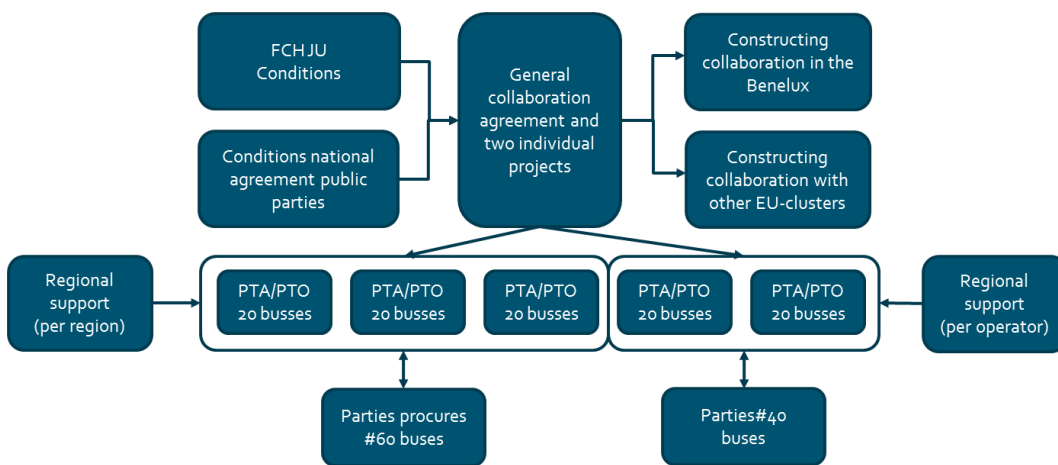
FCH JU Conditions

Conditions national agreement public parties

General collaboration agreement and two individual projects

Constructing collaboration in the Benelux

Constructing collaboration with other EU-clusters

Regional support (per region)

PTA/PTO 20 busses

PTA/PTO 20 busses

PTA/PTO 20 busses

PTA/PTO 20 busses

PTA/PTO 20 busses

Regional support (per operator)

Parties procures #60 buses

Parties#40 buses